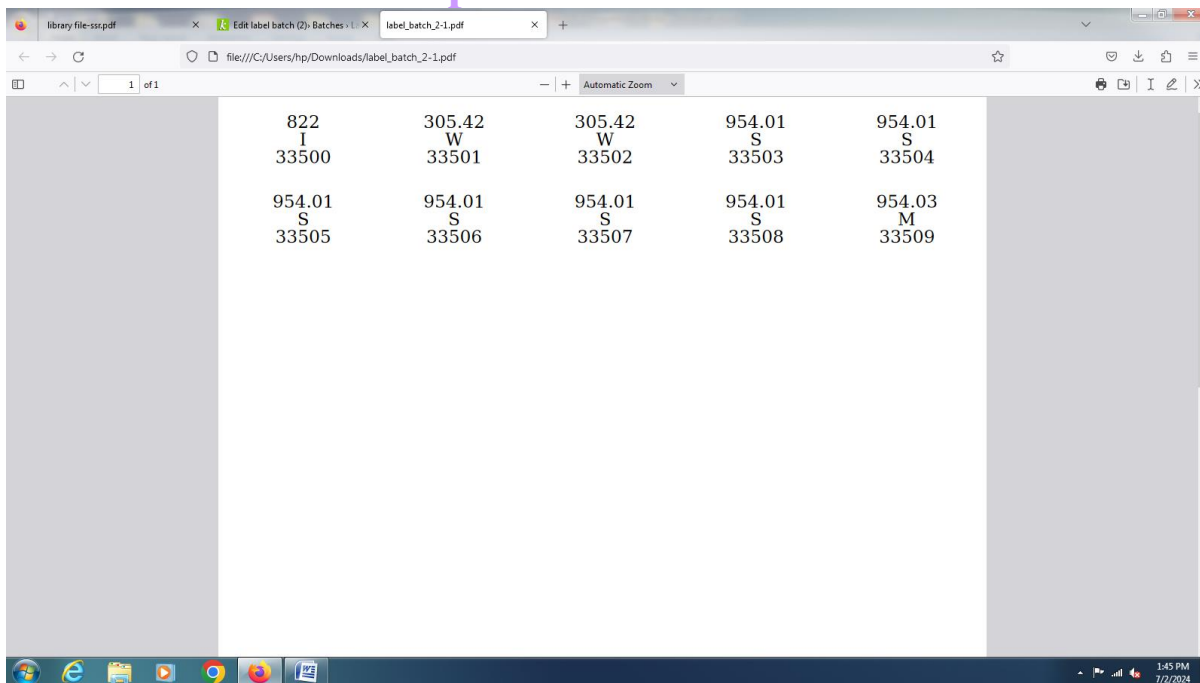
library file-ssr.pdf
Edit label batch (2) › Batches › L
label_batch_2-1.pdf
file:///C:/Users/hp/Downloads/label_batch_2-1.pdf
1 of 1
Automatic Zoom

| 822<br>I<br>33500 | 305.42<br>W<br>33501 | 305.42<br>W<br>33502 | 954.01<br>S<br>33503 | 954.01<br>S<br>33504 |
|---|---|---|---|---|
| 954.01<br>S<br>33505 | 954.01<br>S<br>33506 | 954.01<br>S<br>33507 | 954.01<br>S<br>33508 | 954.03<br>M<br>33509 |

1:45 PM
7/2/2024